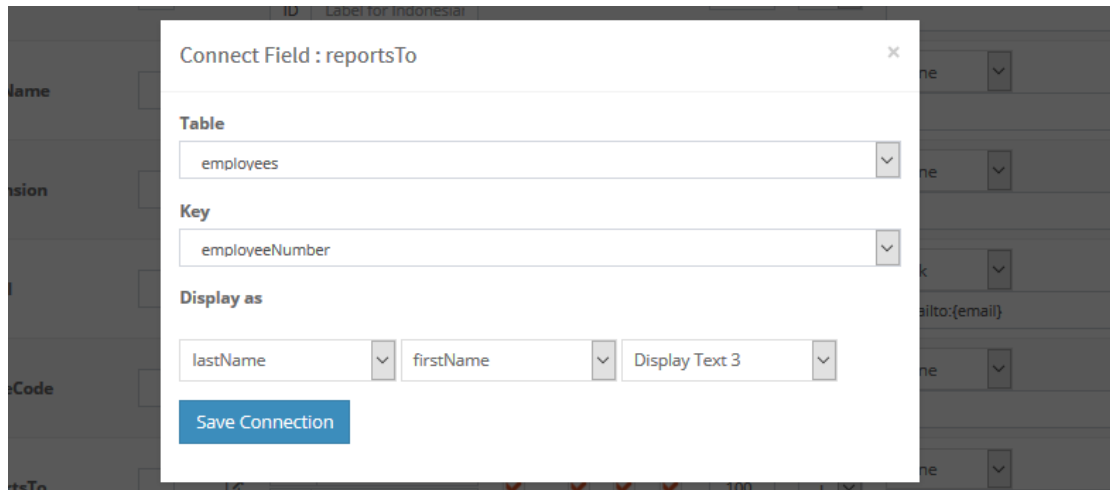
ID Label for Indonesian

Name

nsion

eCode

rtsTo

ne

ne

k

ailto:{email}

ne

ne

100

Connect Field : reportsTo

×

Table

employees

Key

employeeNumber

Display as

lastName

firstName

Display Text 3

Save Connection